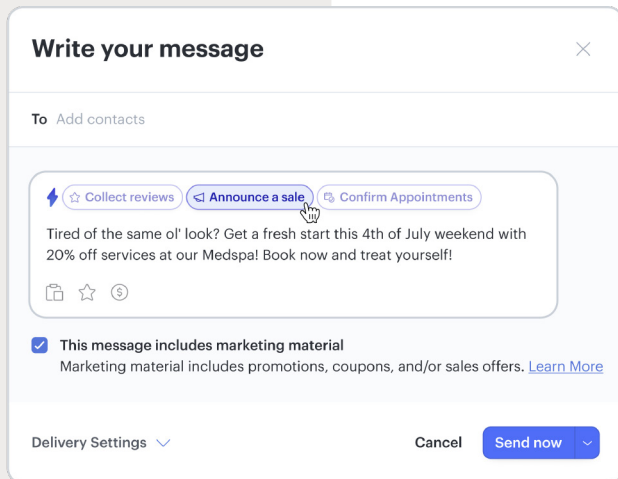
Write your message

To Add contacts

Collect reviews Announce a sale Confirm Appointments

Tired of the same ol' look? Get a fresh start this 4th of July weekend with 20% off services at our Medspa! Book now and treat yourself!

This message includes marketing material
Marketing material includes promotions, coupons, and/or sales offers. Learn More

Delivery Settings

Cancel Send now